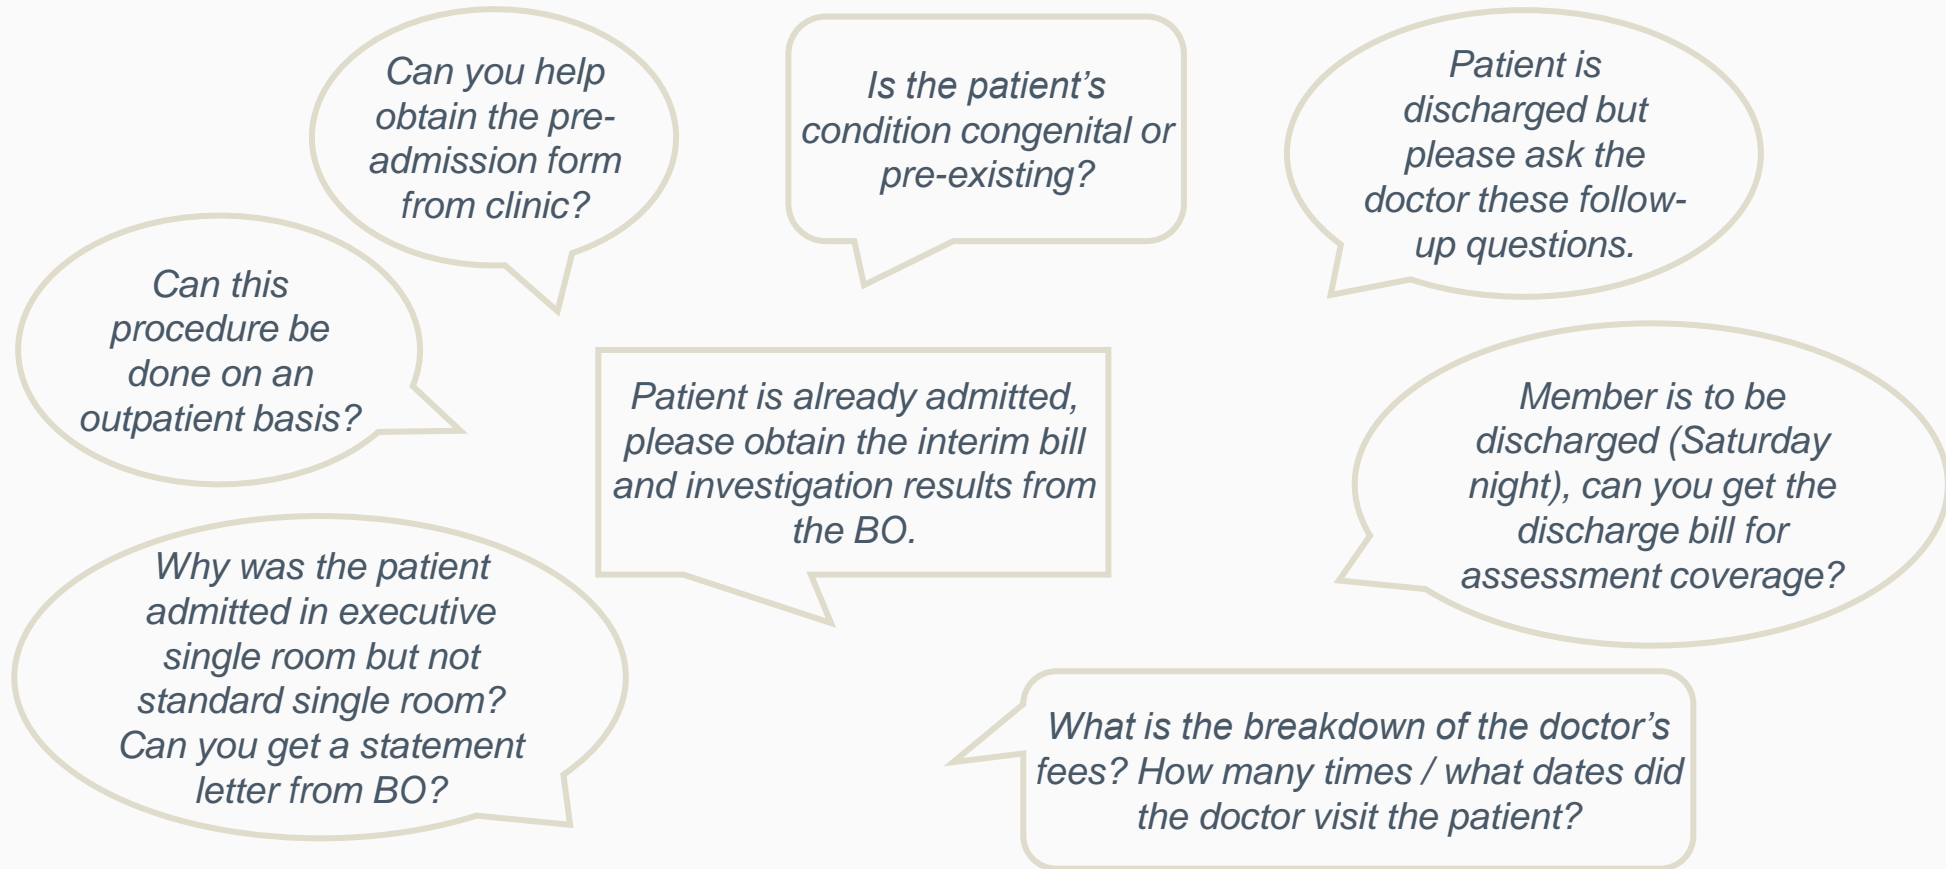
Can you help obtain the pre-admission form from clinic?

Is the patient’s condition congenital or pre-existing?

Patient is discharged but please ask the doctor these follow-up questions.

Can this procedure be done on an outpatient basis?

Patient is already admitted, please obtain the interim bill and investigation results from the BO.

Member is to be discharged (Saturday night), can you get the discharge bill for assessment coverage?

Why was the patient admitted in executive single room but not standard single room? Can you get a statement letter from BO?

What is the breakdown of the doctor’s fees? How many times / what dates did the doctor visit the patient?